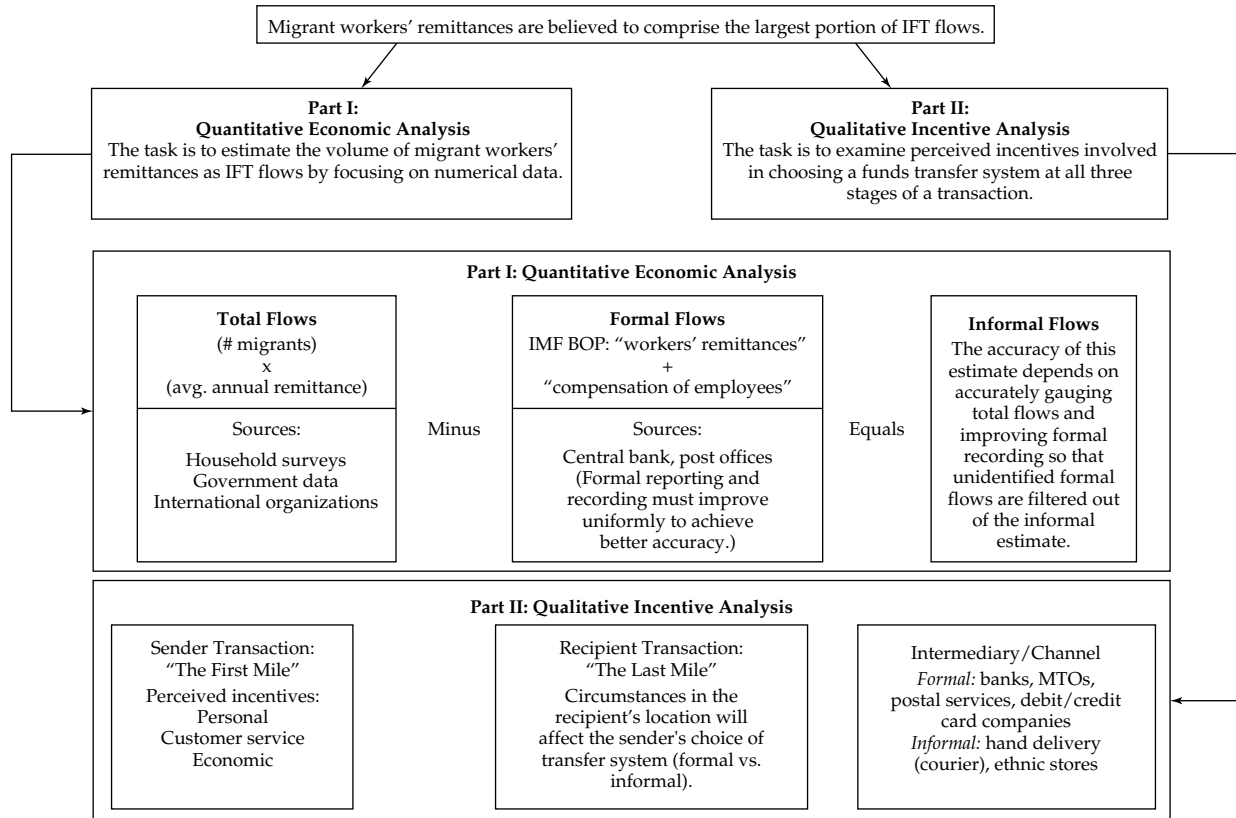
Migrant workers' remittances are believed to comprise the largest portion of IFT flows.

Part I:
Quantitative Economic Analysis
The task is to estimate the volume of migrant workers' remittances as IFT flows by focusing on numerical data.

Part II:
Qualitative Incentive Analysis
The task is to examine perceived incentives involved in choosing a funds transfer system at all three stages of a transaction.

Part I: Quantitative Economic Analysis

Total Flows
(# migrants)
x
(avg. annual remittance)

Sources:
Household surveys
Government data
International organizations

Minus

Formal Flows
IMF BOP: "workers' remittances"
+
"compensation of employees"

Sources:
Central bank, post offices (Formal reporting and recording must improve uniformly to achieve better accuracy.)

Equals

Informal Flows
The accuracy of this estimate depends on accurately gauging total flows and improving formal recording so that unidentified formal flows are filtered out of the informal estimate.

Part II: Qualitative Incentive Analysis

Sender Transaction:
"The First Mile"
Perceived incentives:
Personal
Customer service
Economic

Recipient Transaction:
"The Last Mile"
Circumstances in the recipient's location will affect the sender's choice of transfer system (formal vs. informal).

Intermediary/Channel
Formal: banks, MTOs, postal services, debit/credit card companies
Informal: hand delivery (courier), ethnic stores